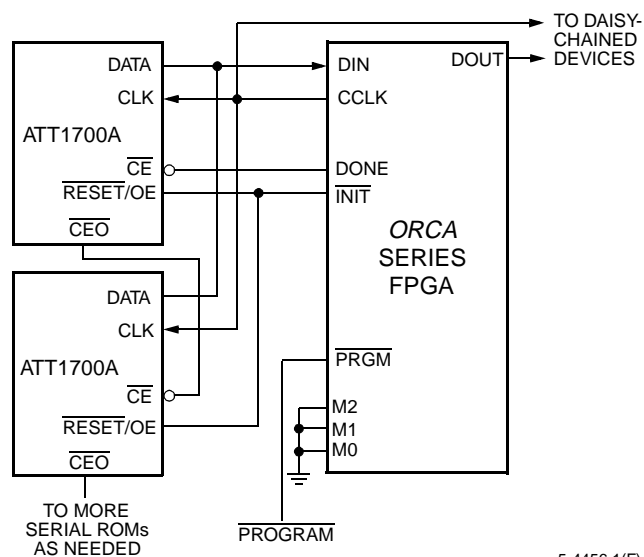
TO DAISY-CHAINED DEVICES

DATA
CLK
ATT1700A
$\overline{CE}$
$\overline{RESET}$/OE
$\overline{CEO}$

DIN
DOUT
CCLK
DONE
$\overline{INIT}$

*ORCA*
SERIES
FPGA

DATA
CLK
ATT1700A
$\overline{CE}$
$\overline{RESET}$/OE
$\overline{CEO}$

$\overline{PRGM}$
M2
M1
M0

TO MORE SERIAL ROMs AS NEEDED

$\overline{PROGRAM}$

5-4450.1(F)